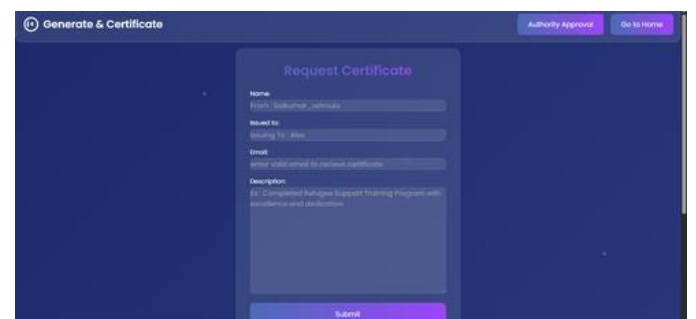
Generate & Certificate

Authority Approval

Go to Home

Request Certificate

Name:

From : Saikumar_vemula

Issued to:

Issuing To : Alex

Email:

enter valid email to recieve certificate

Description:

Ex : Completed Refugee Support Training Program with excellence and dedication

Submit